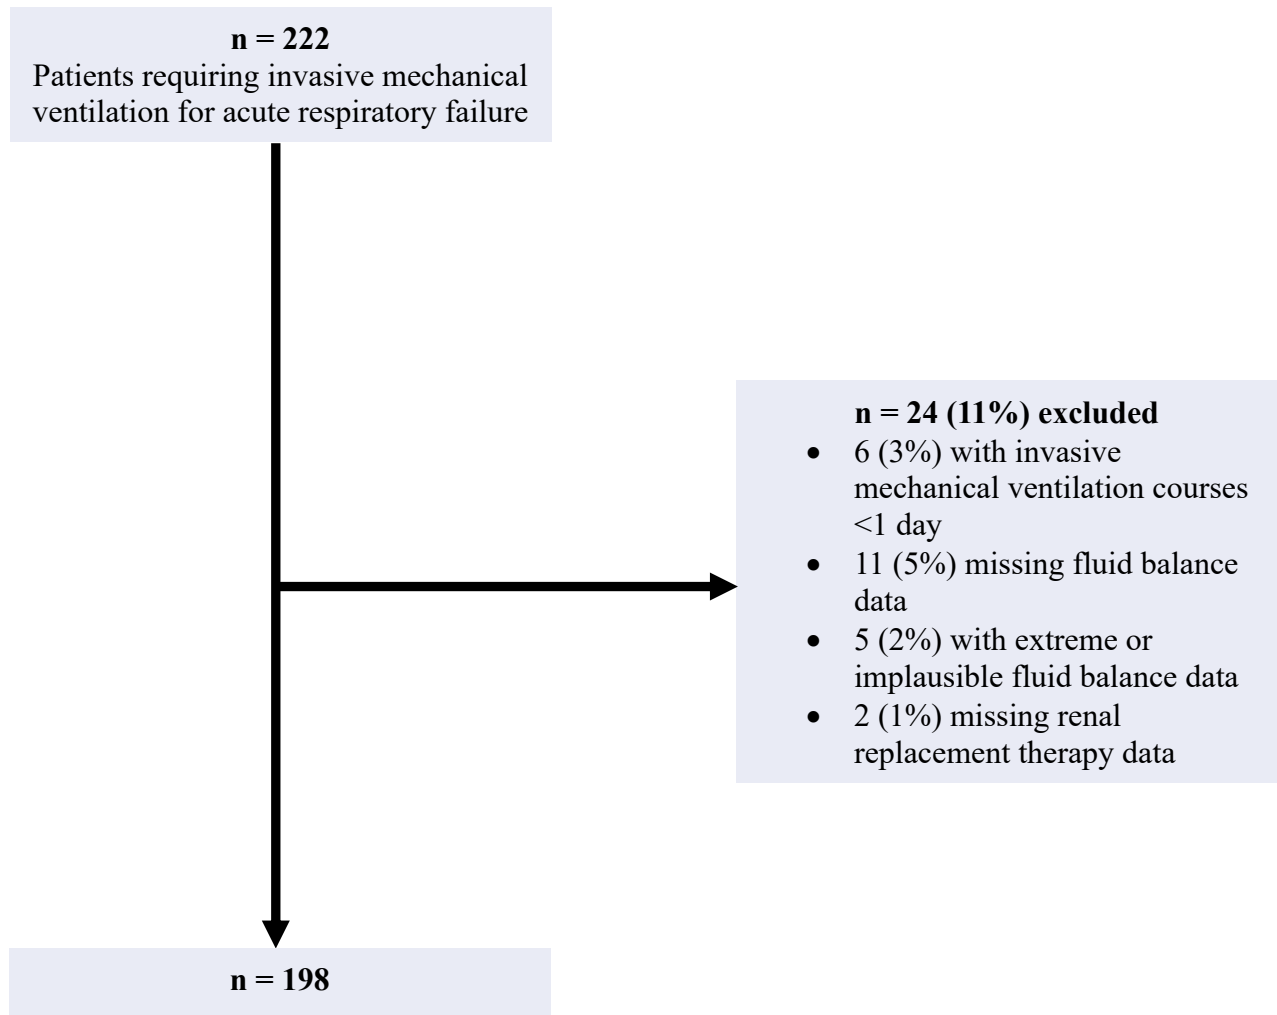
**n = 222**
Patients requiring invasive mechanical ventilation for acute respiratory failure

**n = 24 (11%) excluded**
- 6 (3%) with invasive mechanical ventilation courses <1 day
- 11 (5%) missing fluid balance data
- 5 (2%) with extreme or implausible fluid balance data
- 2 (1%) missing renal replacement therapy data

**n = 198**